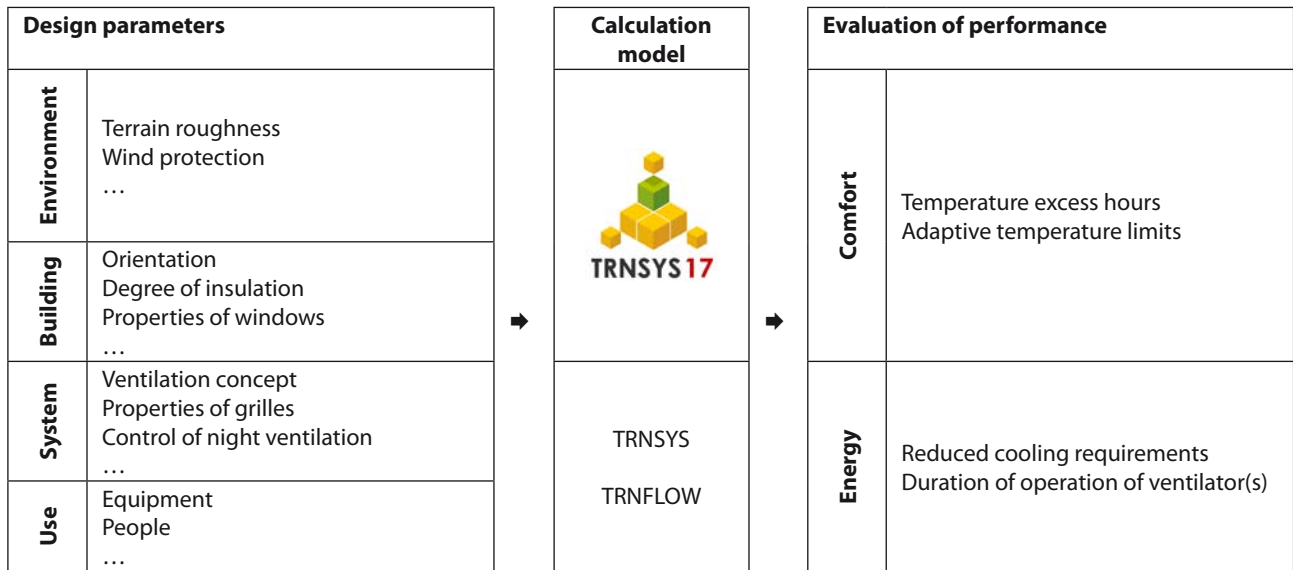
Design parameters

Environment
Terrain roughness
Wind protection
…

Building
Orientation
Degree of insulation
Properties of windows
…

System
Ventilation concept
Properties of grilles
Control of night ventilation
…

Use
Equipment
People
…

Calculation model

TRNSYS 17

TRNSYS

TRNFLOW

Evaluation of performance

Comfort
Temperature excess hours
Adaptive temperature limits

Energy
Reduced cooling requirements
Duration of operation of ventilator(s)